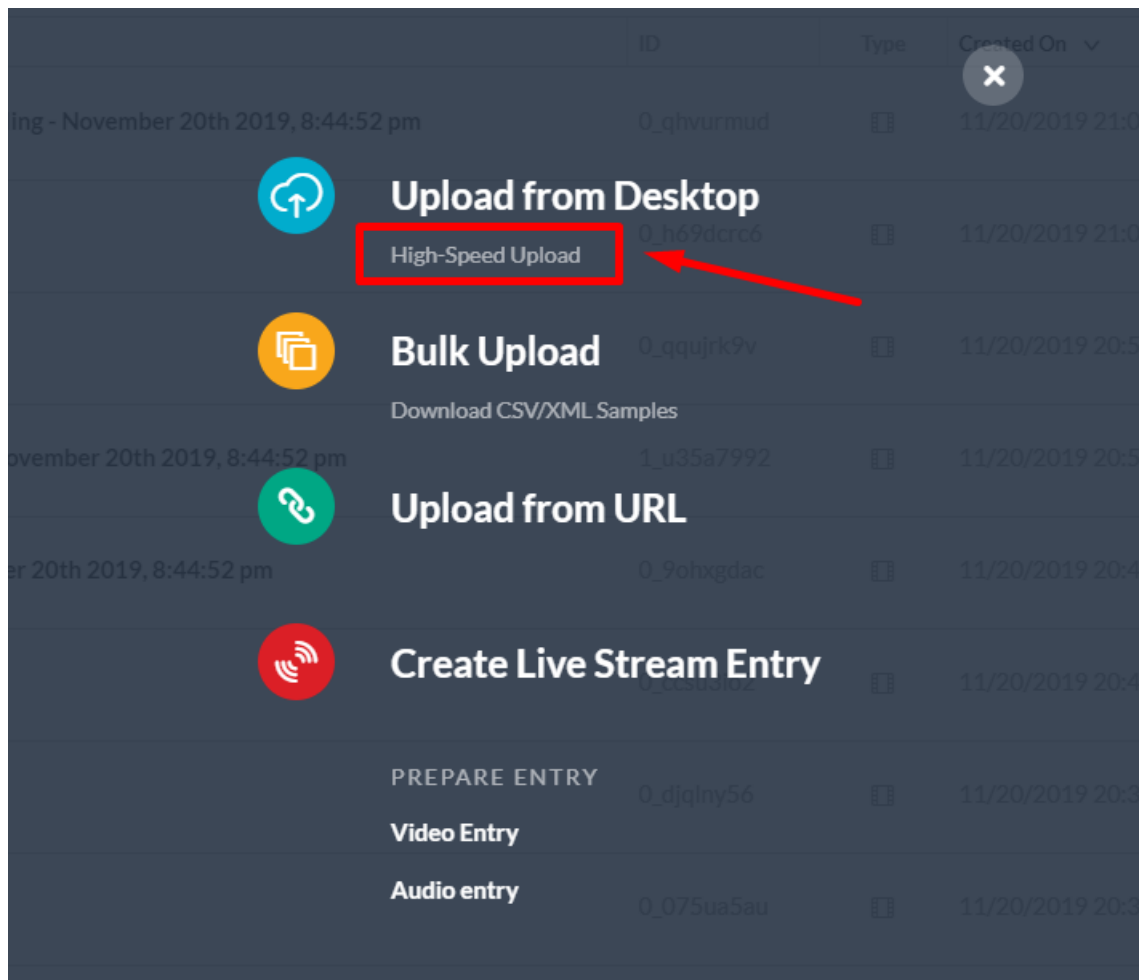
ID Type Created On

ling - November 20th 2019, 8:44:52 pm 0_qhvurmud 11/20/2019 21:0

Upload from Desktop

High-Speed Upload

0_h69dcrc6 11/20/2019 21:0

Bulk Upload

0_qqujrk9v 11/20/2019 20:5

Download CSV/XML Samples

ovember 20th 2019, 8:44:52 pm 1_u35a7992 11/20/2019 20:5

Upload from URL

er 20th 2019, 8:44:52 pm 0_9ohxgdac 11/20/2019 20:4

Create Live Stream Entry

11/20/2019 20:4

PREPARE ENTRY

Video Entry

0_djqlny56 11/20/2019 20:3

Audio entry

0_075ua5au 11/20/2019 20:3